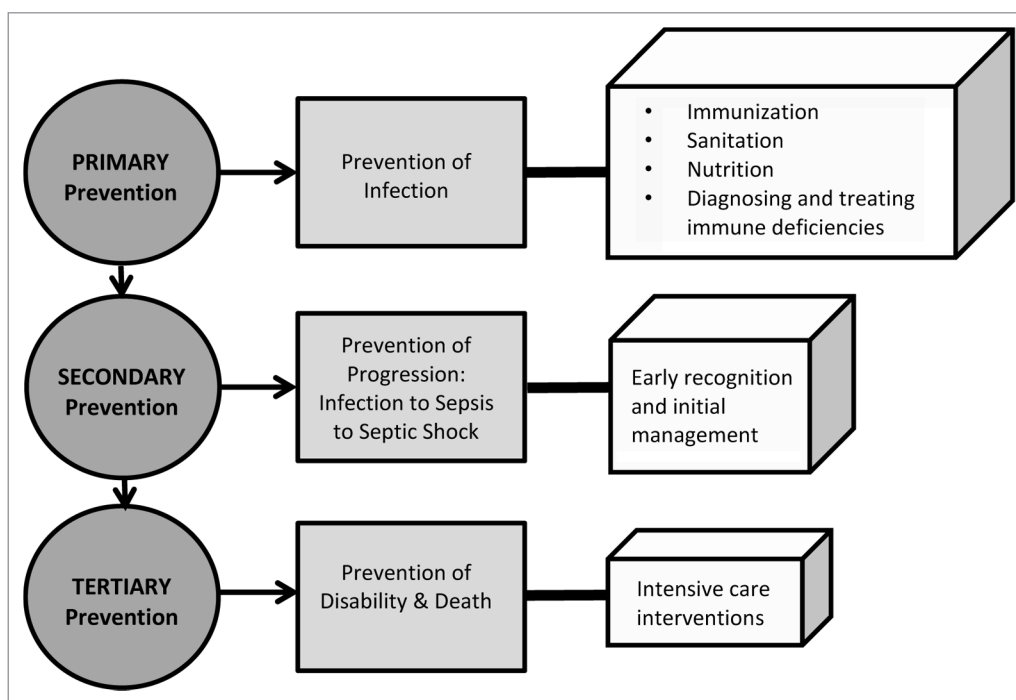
PRIMARY Prevention

Prevention of Infection

- Immunization
- Sanitation
- Nutrition
- Diagnosing and treating immune deficiencies

SECONDARY Prevention

Prevention of Progression: Infection to Sepsis to Septic Shock

Early recognition and initial management

TERTIARY Prevention

Prevention of Disability & Death

Intensive care interventions